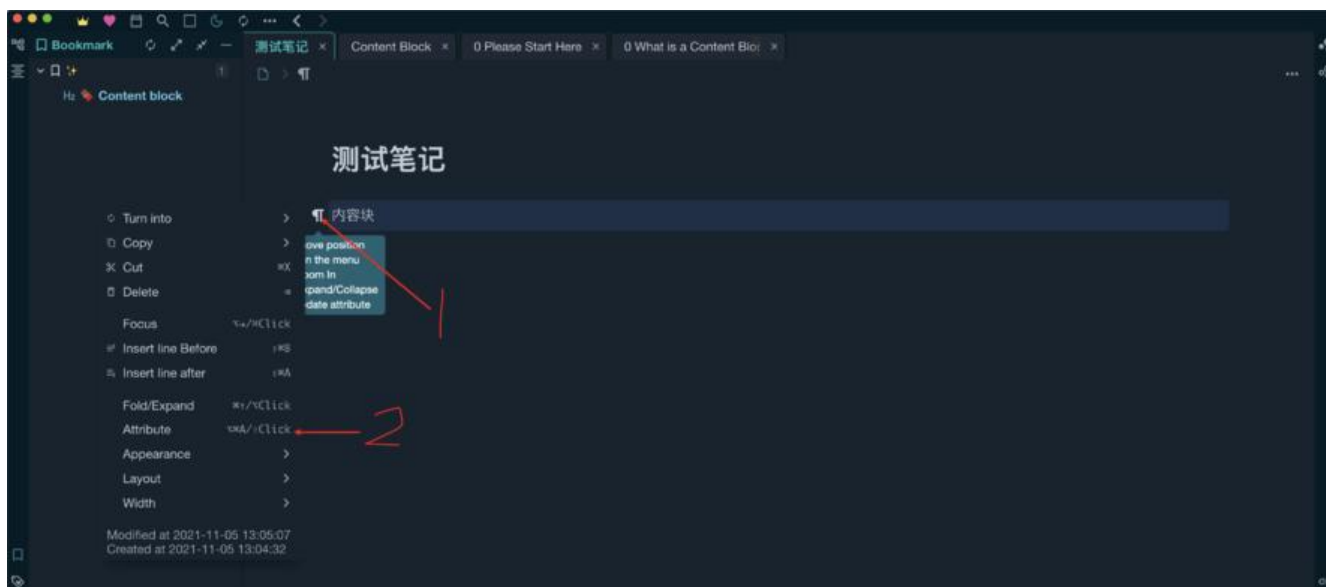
Bookmark

H2 Content block

测试笔记 ×
Content Block ×
0 Please Start Here ×
0 What is a Content Bloc ×

测试笔记

¶ 内容块

ove position
n the menu
oom In
pand/Collapse
date attribute

1

Turn into
Copy
Cut ⌘X
Delete
Focus ⌥+/⌘Click
Insert line Before ⇧⌘B
Insert line after ⇧⌘A
Fold/Expand ⌘↑/⌥Click
Attribute ⌥⌘A/⇧Click
Appearance
Layout
Width

2

Modified at 2021-11-05 13:05:07
Created at 2021-11-05 13:04:32